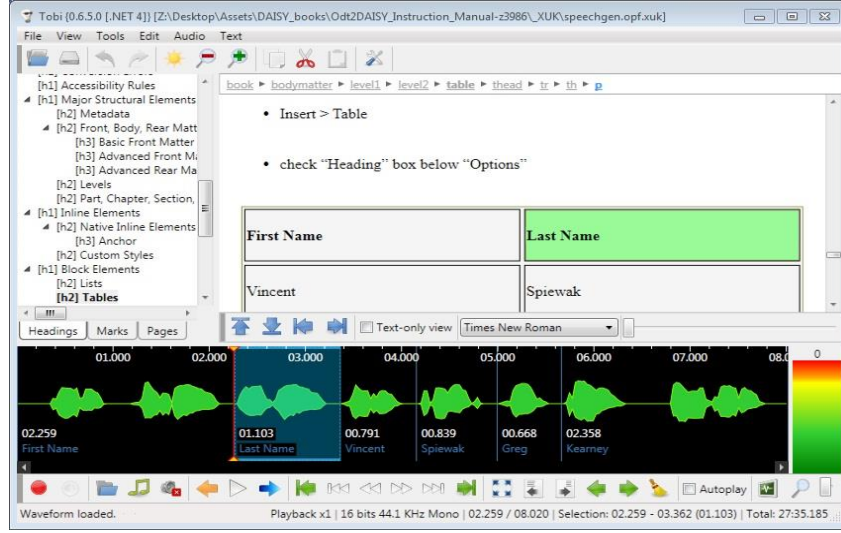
Tobi (0.6.5.0 [.NET 4]) [Z:\Desktop\Assets\DAISY_books\Odt2DAISY_Instruction_Manual-z3986\_XUK\speechgen.opf.xuk]

File View Tools Edit Audio Text

[h1] Accessibility Rules
[h1] Major Structural Elements
[h2] Metadata
[h2] Front, Body, Rear Matt
[h3] Basic Front Matter
[h3] Advanced Front M
[h3] Advanced Rear Ma
[h2] Levels
[h2] Part, Chapter, Section,
[h1] Inline Elements
[h2] Native Inline Elements
[h3] Anchor
[h2] Custom Styles
[h1] Block Elements
[h2] Lists
[h2] Tables

Headings Marks Pages

book ▸ bodymatter ▸ level1 ▸ level2 ▸ table ▸ thead ▸ tr ▸ th ▸ p

• Insert > Table

• check "Heading" box below "Options"

| First Name | Last Name |
|---|---|
| Vincent | Spiewak |

Text-only view Times New Roman

01.000 02.000 03.000 04.000 05.000 06.000 07.000 08.0

02.259 First Name
01.103 Last Name
00.791 Vincent
00.839 Spiewak
00.668 Greg
02.358 Kearney

0

Autoplay

Waveform loaded.

Playback x1 | 16 bits 44.1 KHz Mono | 02.259 / 08.020 | Selection: 02.259 - 03.362 (01.103) | Total: 27:35.185